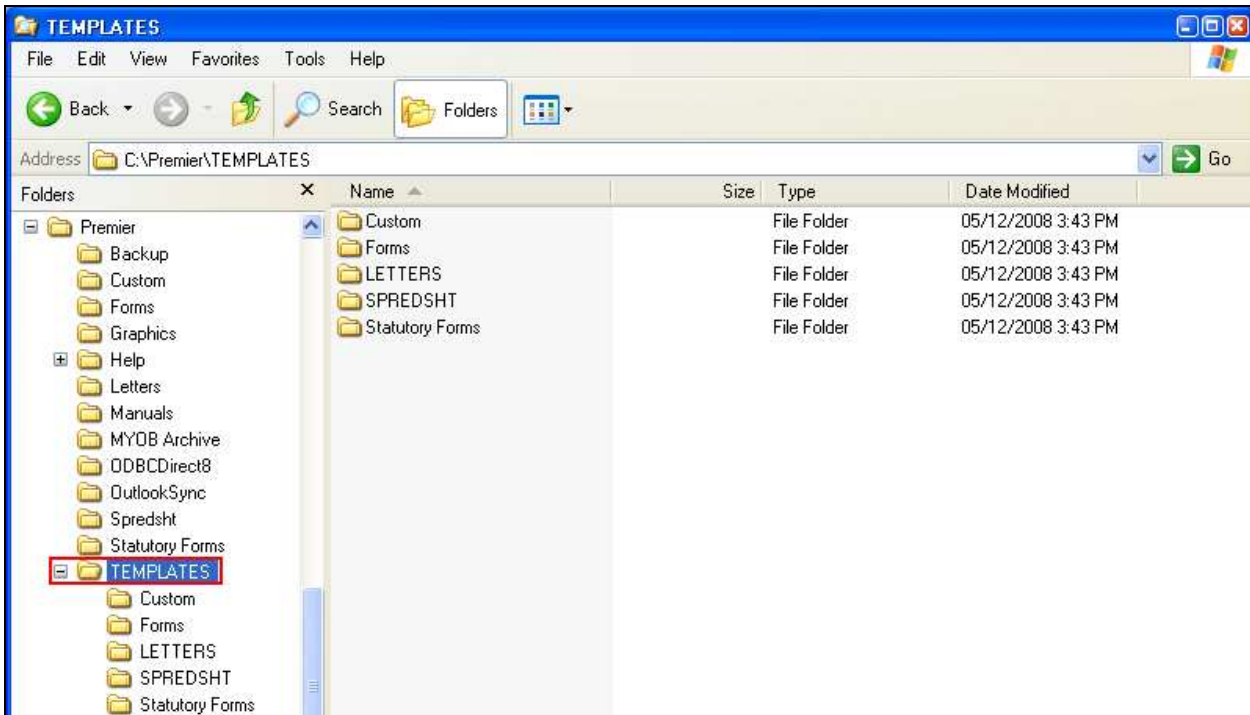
TEMPLATES

File Edit View Favorites Tools Help

Back Search Folders

Address C:\Premier\TEMPLATES Go

Folders

Premier
Backup
Custom
Forms
Graphics
Help
Letters
Manuals
MYOB Archive
ODBCDirect8
OutlookSync
Spredsht
Statutory Forms
TEMPLATES
Custom
Forms
LETTERS
SPREDSHT
Statutory Forms

| Name | Size | Type | Date Modified |
|---|---|---|---|
| Custom | | File Folder | 05/12/2008 3:43 PM |
| Forms | | File Folder | 05/12/2008 3:43 PM |
| LETTERS | | File Folder | 05/12/2008 3:43 PM |
| SPREDSHT | | File Folder | 05/12/2008 3:43 PM |
| Statutory Forms | | File Folder | 05/12/2008 3:43 PM |